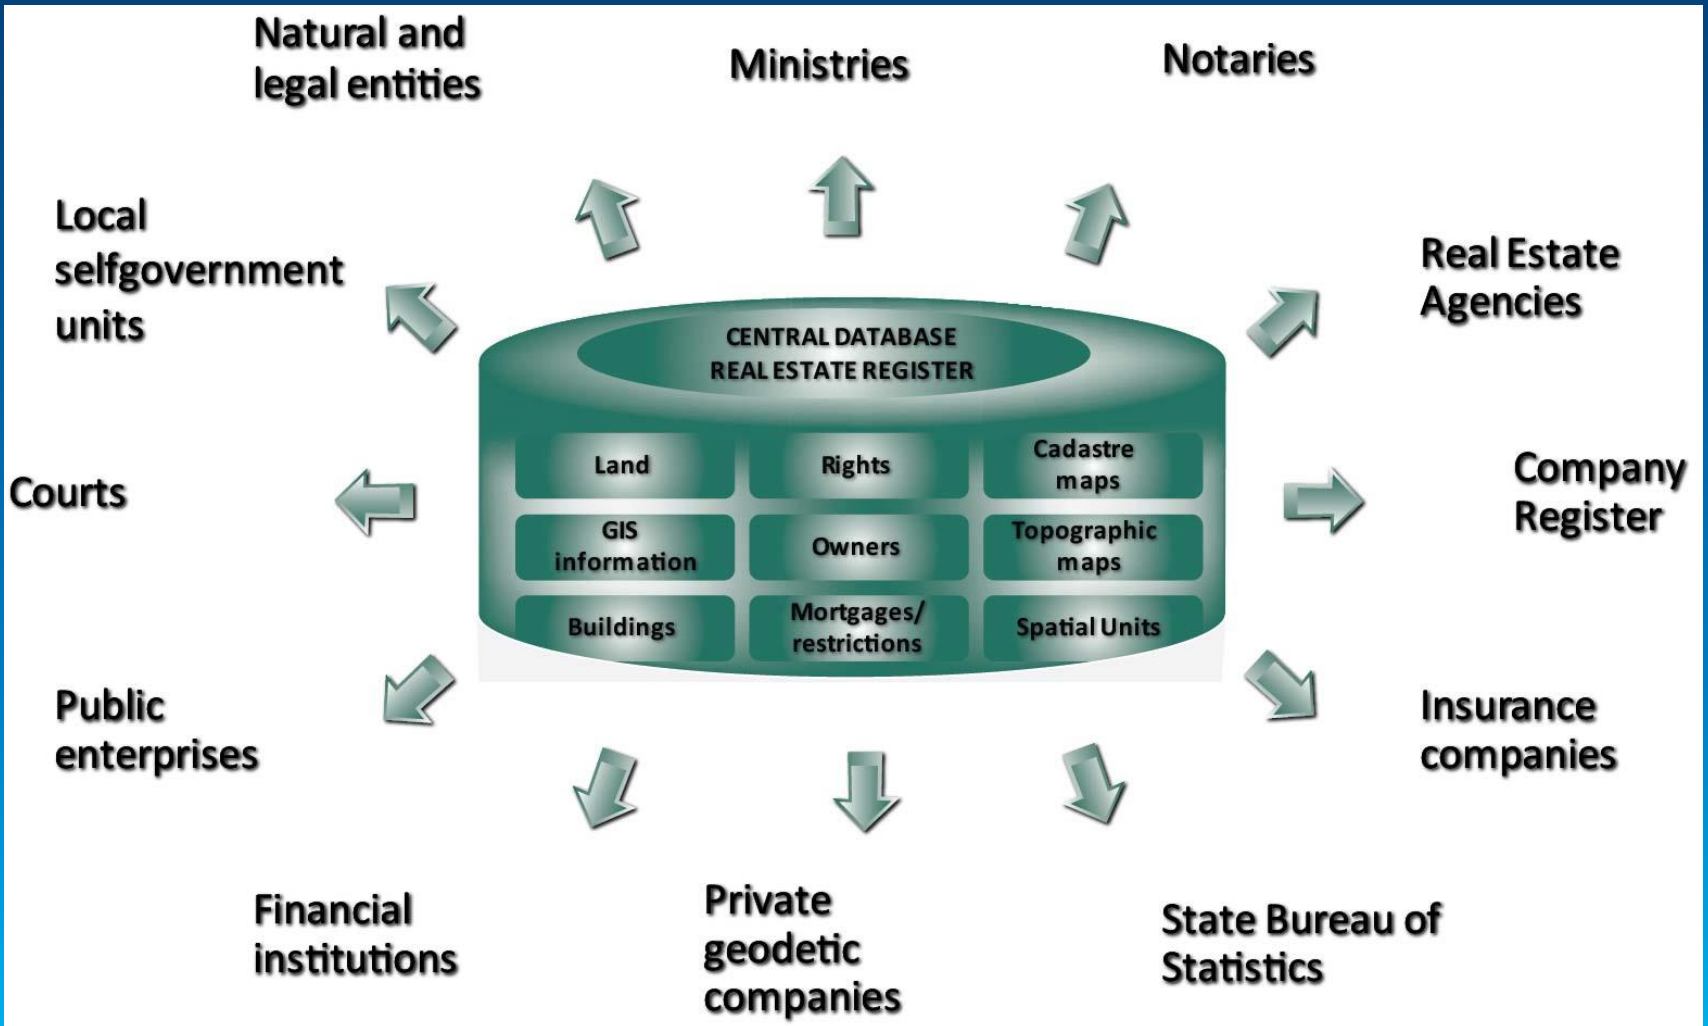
Natural and legal entities

Ministries

Notaries

Local selfgovernment units

Real Estate Agencies

CENTRAL DATABASE
REAL ESTATE REGISTER

| Land | Rights | Cadastre maps |
|---|---|---|
| GIS information | Owners | Topographic maps |
| Buildings | Mortgages/ restrictions | Spatial Units |

Courts

Company Register

Public enterprises

Insurance companies

Financial institutions

Private geodetic companies

State Bureau of Statistics